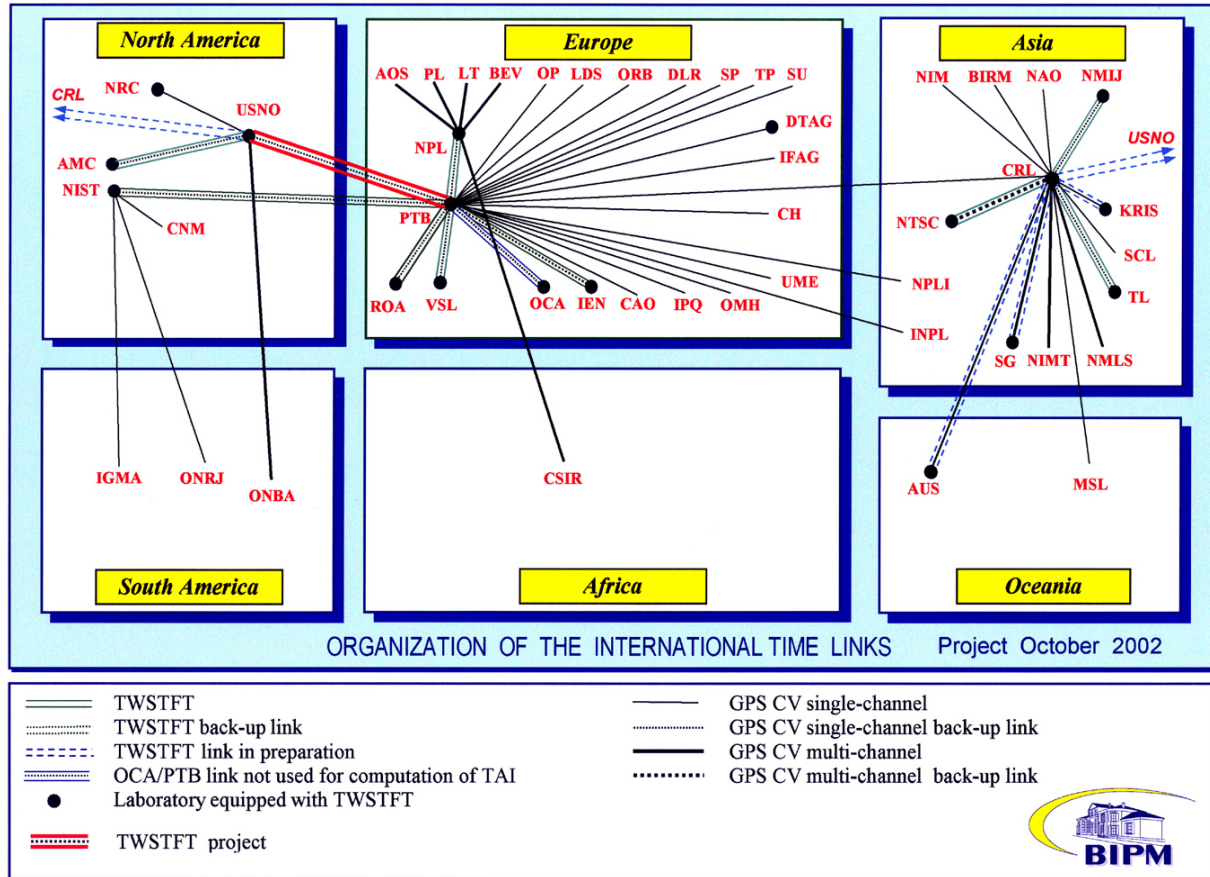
North America

CRL
NRC
USNO
AMC
NIST
CNM

Europe

AOS PL LT BEV OP LDS ORB DLR SP TP SU
NPL
DTAG
IFAG
PTB
CH
ROA VSL OCA IEN CAO IPQ OMH UME
NPLI
INPL

Asia

NIM BIRM NAO NMIJ
USNO
CRL
NTSC
KRIS
SCL
TL
SG NIMT NMLS

South America

IGMA ONRJ ONBA

Africa

CSIR

Oceania

AUS MSL

ORGANIZATION OF THE INTERNATIONAL TIME LINKS Project October 2002

TWSTFT
TWSTFT back-up link
TWSTFT link in preparation
OCA/PTB link not used for computation of TAI
Laboratory equipped with TWSTFT
TWSTFT project

GPS CV single-channel
GPS CV single-channel back-up link
GPS CV multi-channel
GPS CV multi-channel back-up link

BIPM